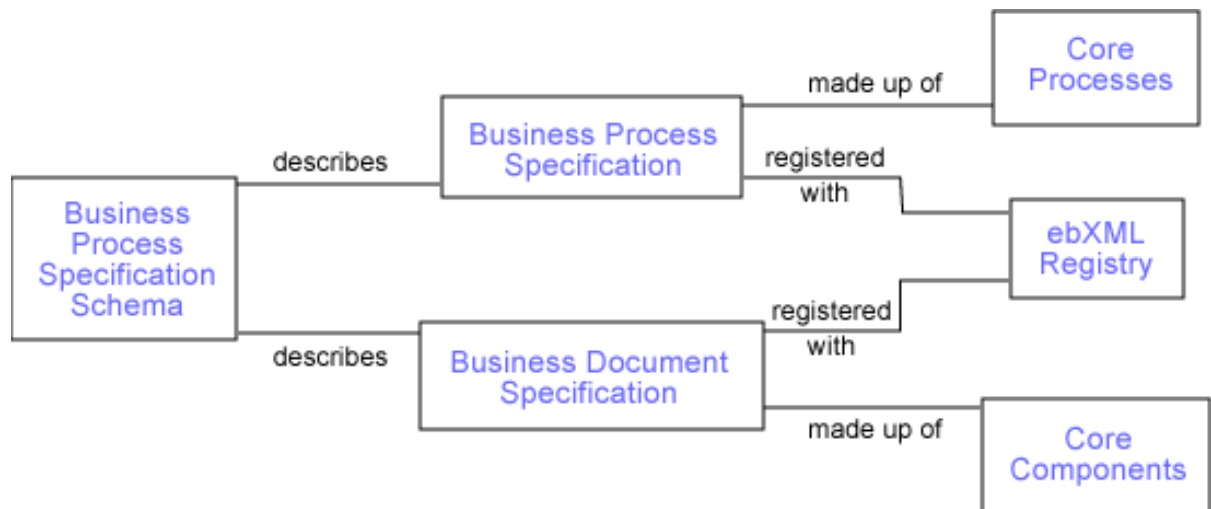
Business Process Specification Schema

describes

Business Process Specification

made up of

Core Processes

registered with

ebXML Registry

describes

Business Document Specification

registered with

made up of

Core Components